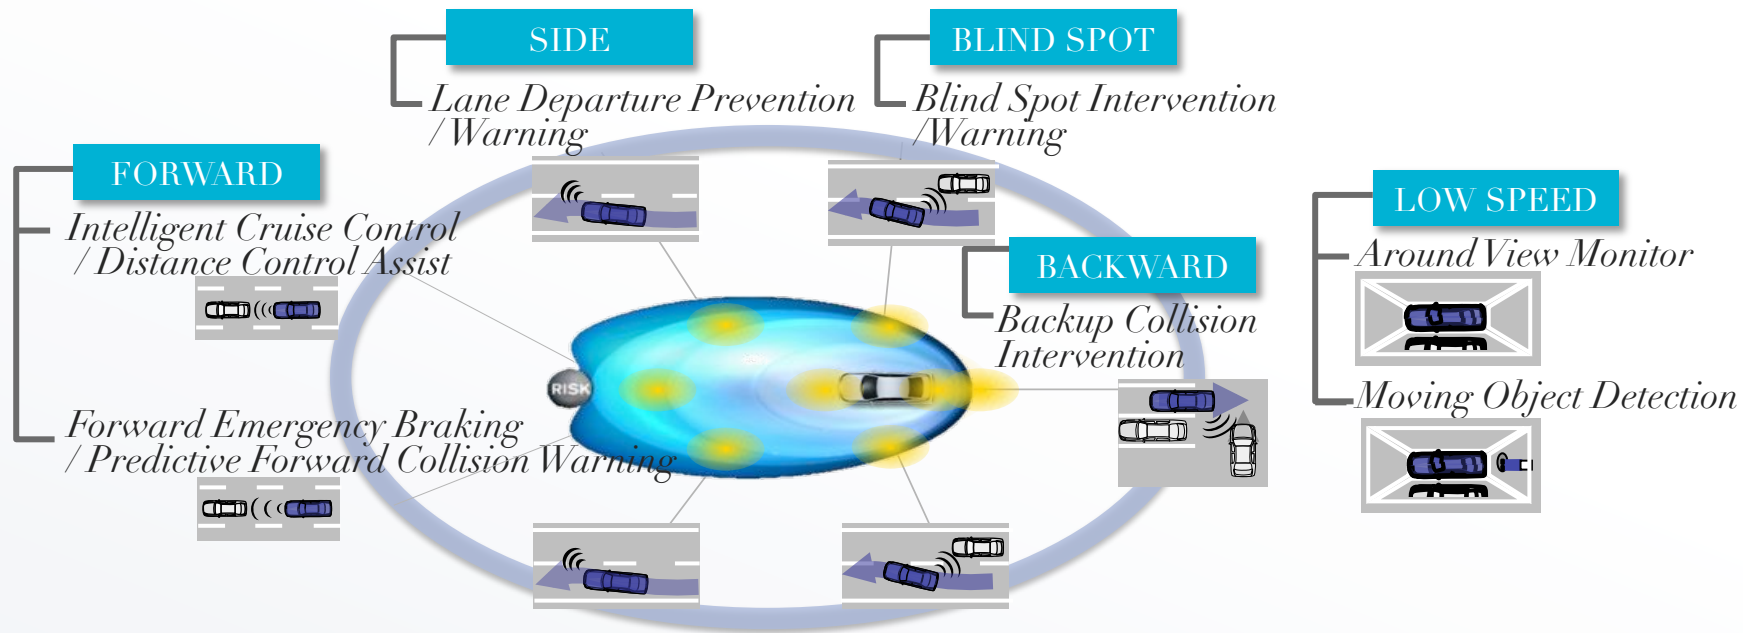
SIDE

Lane Departure Prevention / Warning

BLIND SPOT

Blind Spot Intervention /Warning

FORWARD

Intelligent Cruise Control / Distance Control Assist

Forward Emergency Braking / Predictive Forward Collision Warning

RISK

BACKWARD

Backup Collision Intervention

LOW SPEED

Around View Monitor

Moving Object Detection